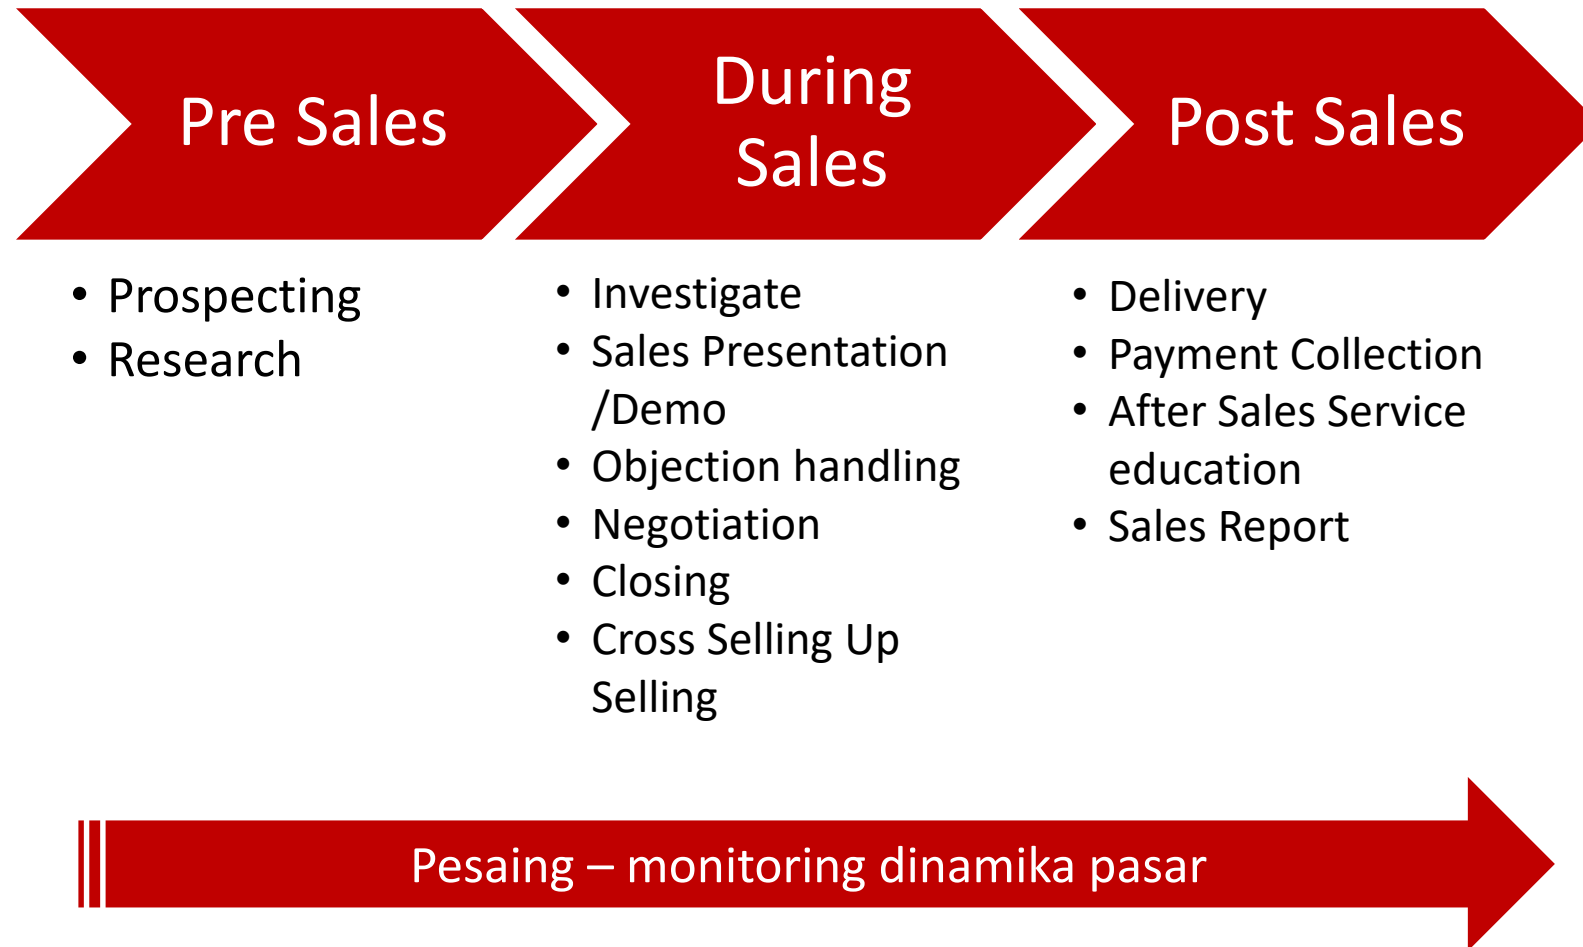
Pre Sales

During Sales

Post Sales

- Prospecting
- Research

- Investigate
- Sales Presentation /Demo
- Objection handling
- Negotiation
- Closing
- Cross Selling Up Selling

- Delivery
- Payment Collection
- After Sales Service education
- Sales Report

Pesaing – monitoring dinamika pasar